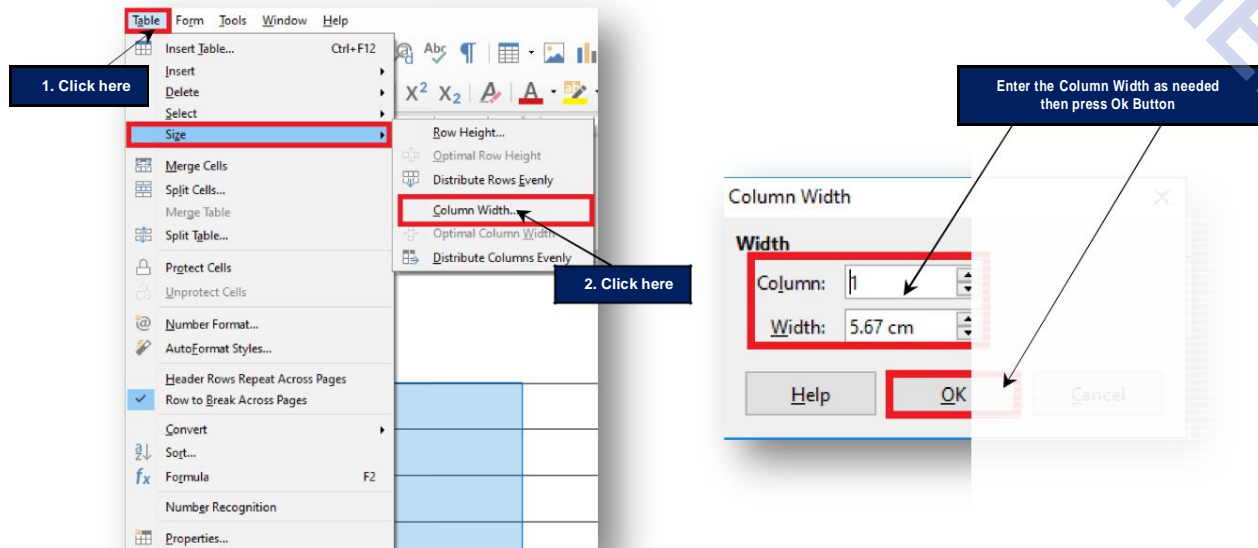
Table Form Tools Window Help

Insert Table... Ctrl+F12
Insert
Delete
Select
Size
Merge Cells
Split Cells...
Merge Table
Split Table...
Protect Cells
Unprotect Cells
Number Format...
AutoFormat Styles...
Header Rows Repeat Across Pages
Row to Break Across Pages
Convert
Sort...
Formula F2
Number Recognition
Properties...

Row Height...
Optimal Row Height
Distribute Rows Evenly
Column Width...
Optimal Column Width
Distribute Columns Evenly

1. Click here

2. Click here

Enter the Column Width as needed then press Ok Button

Column Width
Width
Column: 1
Width: 5.67 cm
Help
OK
Cancel